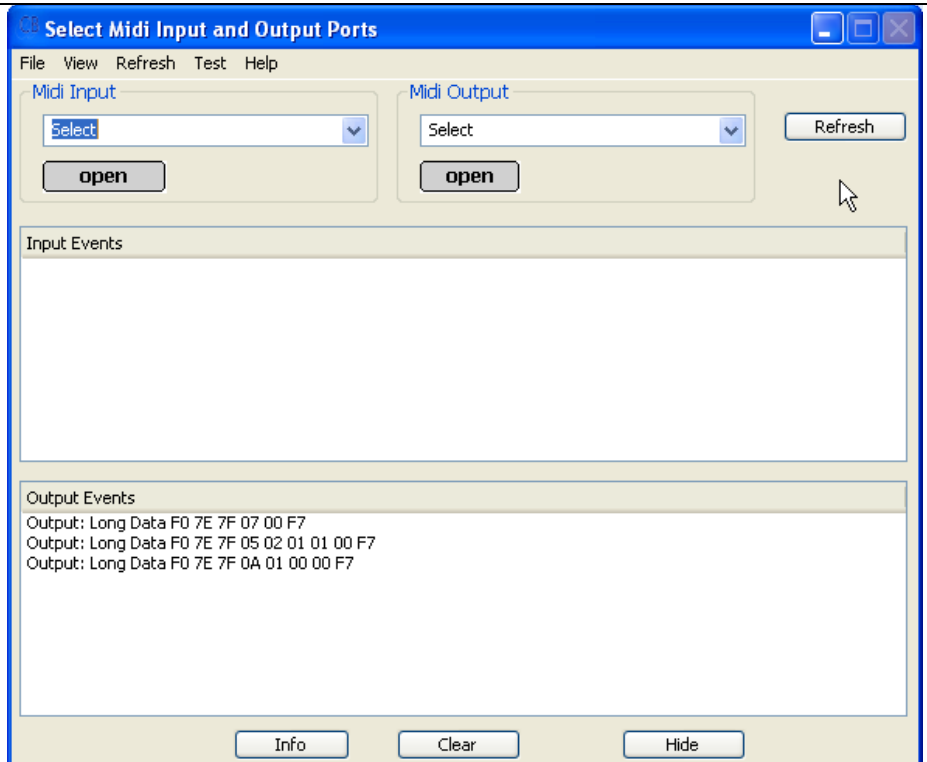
Select Midi Input and Output Ports

File View Refresh Test Help

Midi Input

Select

open

Midi Output

Select

open

Refresh

Input Events

Output Events

Output: Long Data F0 7E 7F 07 00 F7
Output: Long Data F0 7E 7F 05 02 01 01 00 F7
Output: Long Data F0 7E 7F 0A 01 00 00 F7

Info

Clear

Hide